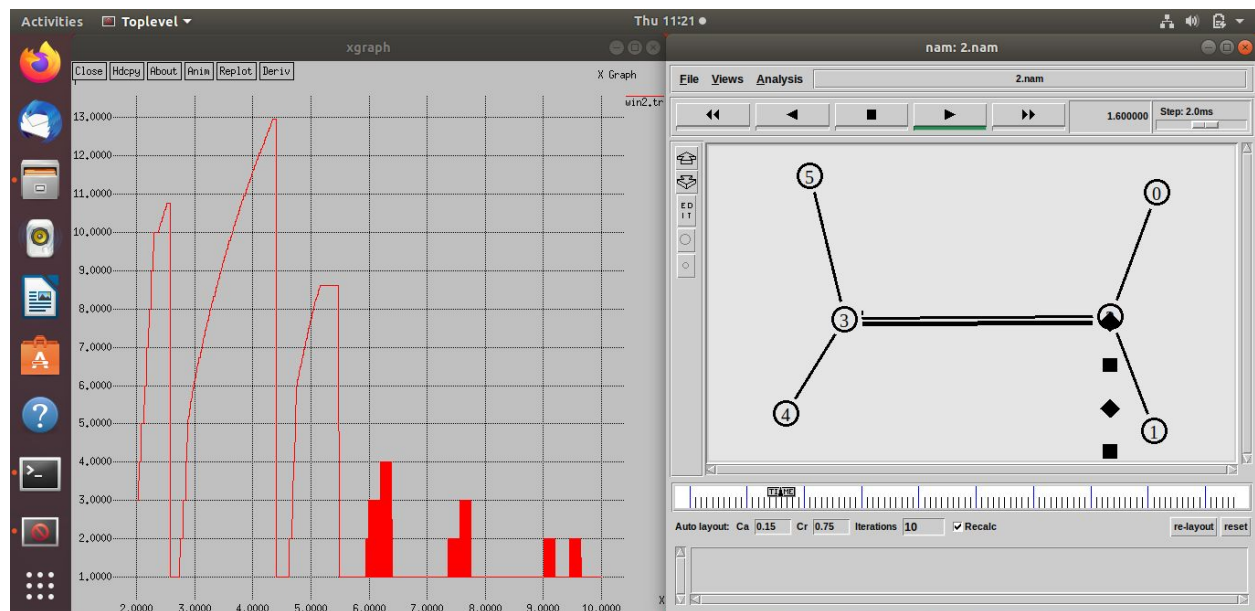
Activities Toplevel Thu 11:21

xgraph

Close Hdcpy About Anim Replot Deriv

X Graph

win2.tr

13.0000
12.0000
11.0000
10.0000
9.0000
8.0000
7.0000
6.0000
5.0000
4.0000
3.0000
2.0000
1.0000

2.0000 3.0000 4.0000 5.0000 6.0000 7.0000 8.0000 9.0000 10.0000

X

nam: 2.nam

File Views Analysis

2.nam

1.600000 Step: 2.0ms

ED
IT

5 0 3 4 1

TIME

Auto layout: Ca 0.15 Cr 0.75 Iterations 10 Recalc re-layout reset